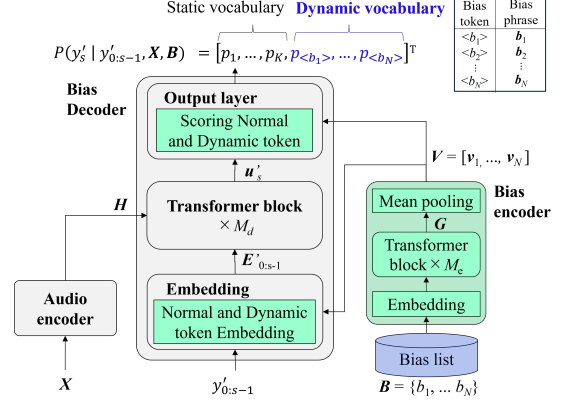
Static vocabulary

Dynamic vocabulary

$P(y'_s \mid y'_{0:s-1}, \boldsymbol{X}, \boldsymbol{B}) = [p_1, \dots, p_K, p_{<b_1>}, \dots, p_{<b_N>}]^{\mathrm{T}}$

| Bias token | Bias phrase |
|---|---|
| $<b_1>$ | $\boldsymbol{b}_1$ |
| $<b_2>$ | $\boldsymbol{b}_2$ |
| $\vdots$ | $\vdots$ |
| $<b_N>$ | $\boldsymbol{b}_N$ |

Bias Decoder

Output layer

Scoring Normal and Dynamic token

$\boldsymbol{V} = [\boldsymbol{v}_1, \dots, \boldsymbol{v}_N]$

$\boldsymbol{u}'_s$

$\boldsymbol{H}$

Transformer block $\times M_d$

Mean pooling

Bias encoder

$\boldsymbol{G}$

Transformer block $\times M_e$

$\boldsymbol{E}'_{0:s-1}$

Embedding

Normal and Dynamic token Embedding

Embedding

Audio encoder

Bias list

$\boldsymbol{X}$

$y'_{0:s-1}$

$\boldsymbol{B} = \{b_1, \dots b_N\}$